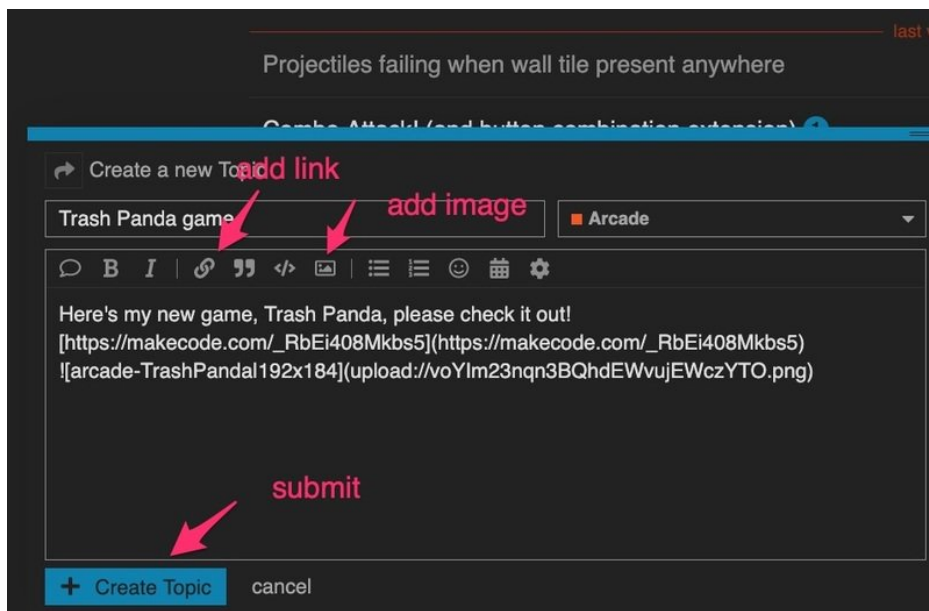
last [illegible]

Projectiles failing when wall tile present anywhere

Create a new Topic

add link

Trash Panda game

add image

Arcade

Here's my new game, Trash Panda, please check it out!
[https://makecode.com/_RbEi408Mkbs5](https://makecode.com/_RbEi408Mkbs5)
![arcade-TrashPandal192x184](upload://voYlm23nqn3BQhdEWvujEWczYTO.png)

submit

+ Create Topic

cancel